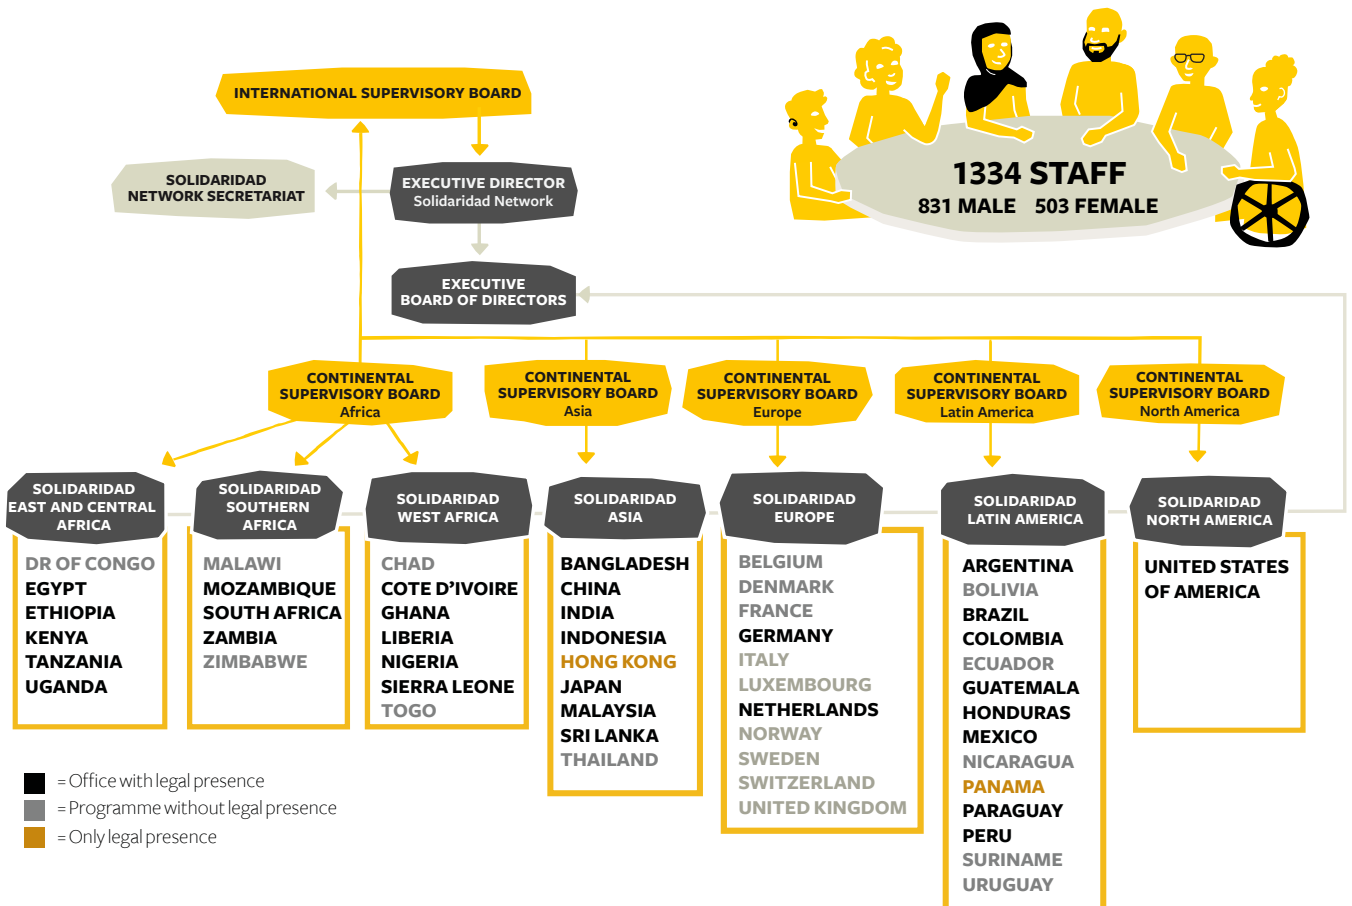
INTERNATIONAL SUPERVISORY BOARD

SOLIDARIDAD NETWORK SECRETARIAT

EXECUTIVE DIRECTOR
Solidaridad Network

EXECUTIVE BOARD OF DIRECTORS

1334 STAFF
831 MALE 503 FEMALE

CONTINENTAL SUPERVISORY BOARD
Africa

CONTINENTAL SUPERVISORY BOARD
Asia

CONTINENTAL SUPERVISORY BOARD
Europe

CONTINENTAL SUPERVISORY BOARD
Latin America

CONTINENTAL SUPERVISORY BOARD
North America

SOLIDARIDAD EAST AND CENTRAL AFRICA
DR OF CONGO
EGYPT
ETHIOPIA
KENYA
TANZANIA
UGANDA

SOLIDARIDAD SOUTHERN AFRICA
MALAWI
MOZAMBIQUE
SOUTH AFRICA
ZAMBIA
ZIMBABWE

SOLIDARIDAD WEST AFRICA
CHAD
COTE D'IVOIRE
GHANA
LIBERIA
NIGERIA
SIERRA LEONE
TOGO

SOLIDARIDAD ASIA
BANGLADESH
CHINA
INDIA
INDONESIA
HONG KONG
JAPAN
MALAYSIA
SRI LANKA
THAILAND

SOLIDARIDAD EUROPE
BELGIUM
DENMARK
FRANCE
GERMANY
ITALY
LUXEMBOURG
NETHERLANDS
NORWAY
SWEDEN
SWITZERLAND
UNITED KINGDOM

SOLIDARIDAD LATIN AMERICA
ARGENTINA
BOLIVIA
BRAZIL
COLOMBIA
ECUADOR
GUATEMALA
HONDURAS
MEXICO
NICARAGUA
PANAMA
PARAGUAY
PERU
SURINAME
URUGUAY

SOLIDARIDAD NORTH AMERICA
UNITED STATES OF AMERICA

= Office with legal presence
= Programme without legal presence
= Only legal presence